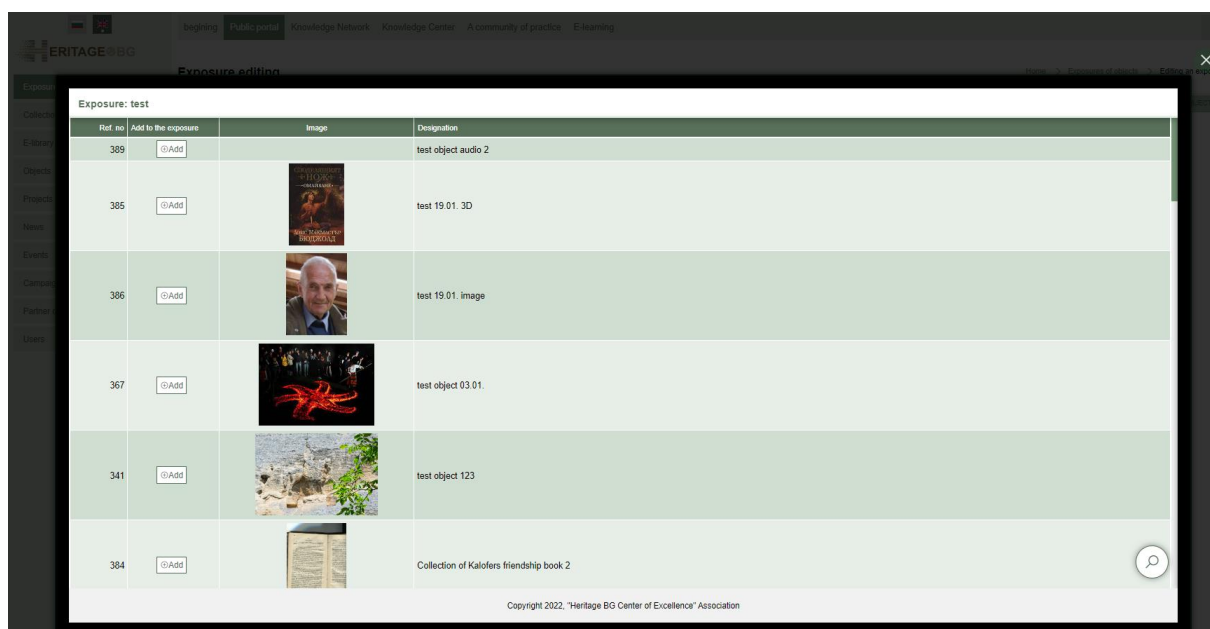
beginning Public portal Knowledge Network Knowledge Center A community of practice E-learning

ERITAGE BG

Exposure editing

Home > Exposure of objects > Editing an expo

Exposure: test

| Ref. no | Add to the exposure | Image | Designation |
|---|---|---|---|
| 389 | ⊕Add | | test object audio 2 |
| 385 | ⊕Add | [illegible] НОЖ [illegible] БИЛ КАЛОЯНОВ БЮДЖОАД | test 19.01. 3D |
| 386 | ⊕Add | | test 19.01. image |
| 367 | ⊕Add | | test object 03.01. |
| 341 | ⊕Add | | test object 123 |
| 384 | ⊕Add | | Collection of Kalofers friendship book 2 |

Copyright 2022, "Heritage BG Center of Excellence" Association